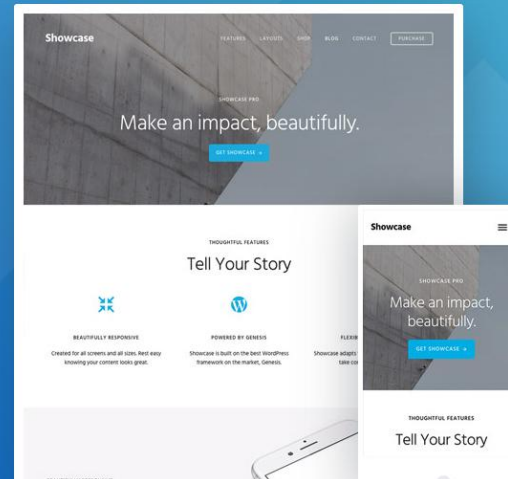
Showcase

FEATURES LAYOUTS SHOP BLOG CONTACT PURCHASE

SHOWCASE PRO

Make an impact, beautifully.

GET SHOWCASE »

THOUGHTFUL FEATURES

Tell Your Story

BEAUTIFULLY RESPONSIVE

Created for all screens and all sizes. Rest easy knowing your content looks great.

POWERED BY GENESIS

Showcase is built on the best WordPress framework on the market, Genesis.

FLEXIB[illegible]

Showcase adapts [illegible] take c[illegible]

Showcase

SHOWCASE PRO

Make an impact, beautifully.

GET SHOWCASE »

THOUGHTFUL FEATURES

Tell Your Story